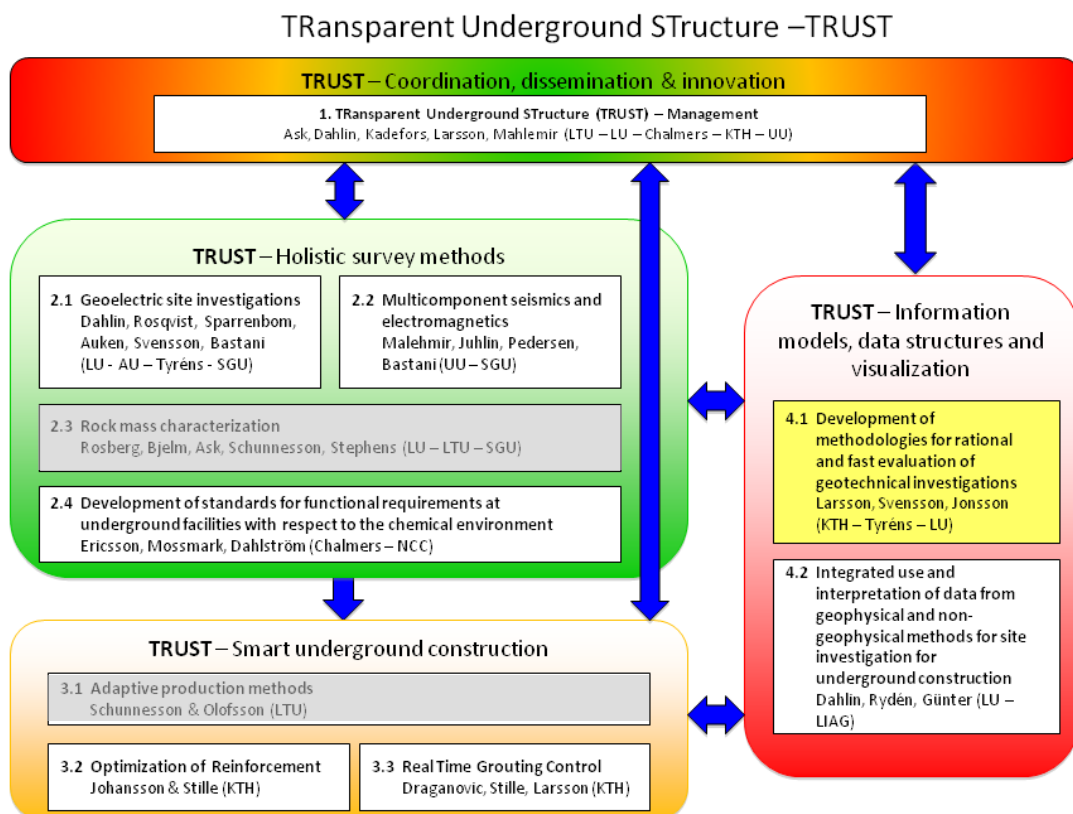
TRansparent Underground STructure –TRUST

TRUST – Coordination, dissemination & innovation

1. TRansparent Underground STructure (TRUST) – Management
Ask, Dahlin, Kadefors, Larsson, Mahlemir (LTU – LU – Chalmers – KTH – UU)

TRUST – Holistic survey methods

2.1 Geoelectric site investigations
Dahlin, Rosqvist, Sparrenbom, Auken, Svensson, Bastani
(LU - AU – Tyréns - SGU)

2.2 Multicomponent seismics and electromagnetics
Malehmir, Juhlin, Pedersen, Bastani (UU – SGU)

2.3 Rock mass characterization
Rosberg, Bjelm, Ask, Schunnesson, Stephens (LU – LTU – SGU)

2.4 Development of standards for functional requirements at underground facilities with respect to the chemical environment
Ericsson, Mossmark, Dahlström (Chalmers – NCC)

TRUST – Information models, data structures and visualization

4.1 Development of methodologies for rational and fast evaluation of geotechnical investigations
Larsson, Svensson, Jonsson (KTH – Tyréns – LU)

4.2 Integrated use and interpretation of data from geophysical and non-geophysical methods for site investigation for underground construction
Dahlin, Rydén, Günter (LU – LIAG)

TRUST – Smart underground construction

3.1 Adaptive production methods
Schunnesson & Olofsson (LTU)

3.2 Optimization of Reinforcement
Johansson & Stille (KTH)

3.3 Real Time Grouting Control
Draganovic, Stille, Larsson (KTH)